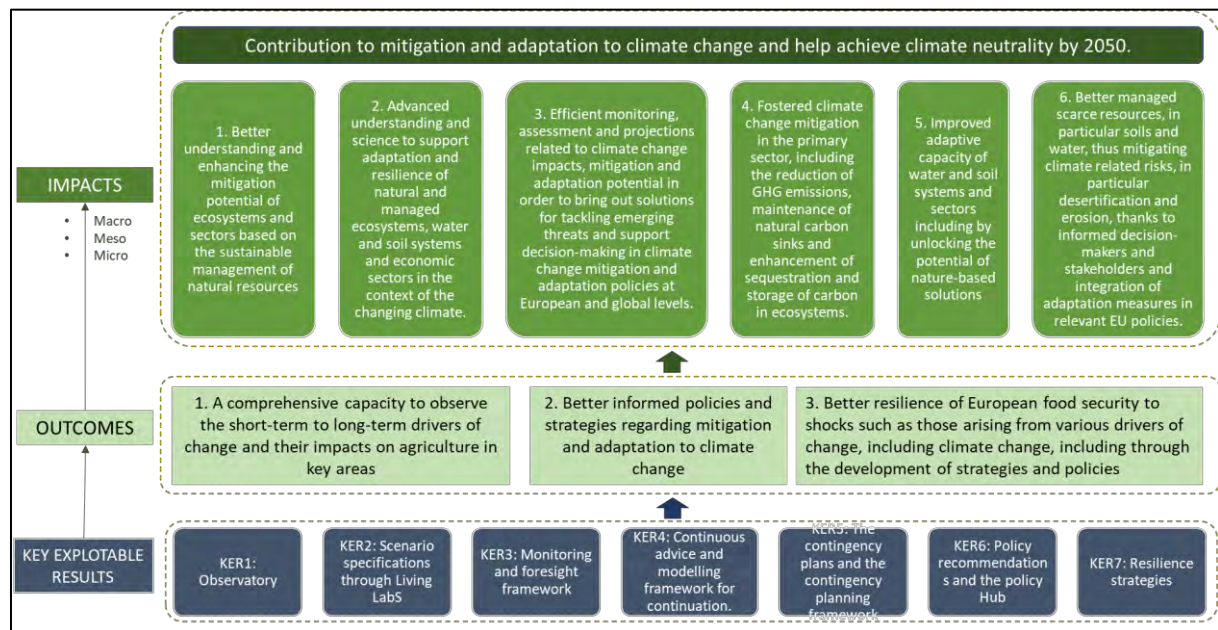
Contribution to mitigation and adaptation to climate change and help achieve climate neutrality by 2050.

IMPACTS

- Macro
- Meso
- Micro

1. Better understanding and enhancing the mitigation potential of ecosystems and sectors based on the sustainable management of natural resources

2. Advanced understanding and science to support adaptation and resilience of natural and managed ecosystems, water and soil systems and economic sectors in the context of the changing climate.

3. Efficient monitoring, assessment and projections related to climate change impacts, mitigation and adaptation potential in order to bring out solutions for tackling emerging threats and support decision-making in climate change mitigation and adaptation policies at European and global levels.

4. Fostered climate change mitigation in the primary sector, including the reduction of GHG emissions, maintenance of natural carbon sinks and enhancement of sequestration and storage of carbon in ecosystems.

5. Improved adaptive capacity of water and soil systems and sectors including by unlocking the potential of nature-based solutions

6. Better managed scarce resources, in particular soils and water, thus mitigating climate related risks, in particular desertification and erosion, thanks to informed decision-makers and stakeholders and integration of adaptation measures in relevant EU policies.

OUTCOMES

1. A comprehensive capacity to observe the short-term to long-term drivers of change and their impacts on agriculture in key areas

2. Better informed policies and strategies regarding mitigation and adaptation to climate change

3. Better resilience of European food security to shocks such as those arising from various drivers of change, including climate change, including through the development of strategies and policies

KEY EXPLOTABLE RESULTS

KER1: Observatory

KER2: Scenario specifications through Living LabS

KER3: Monitoring and foresight framework

KER4: Continuous advice and modelling framework for continuation.

KER5: The contingency plans and the contingency planning framework

KER6: Policy recommendations and the policy Hub

KER7: Resilience strategies